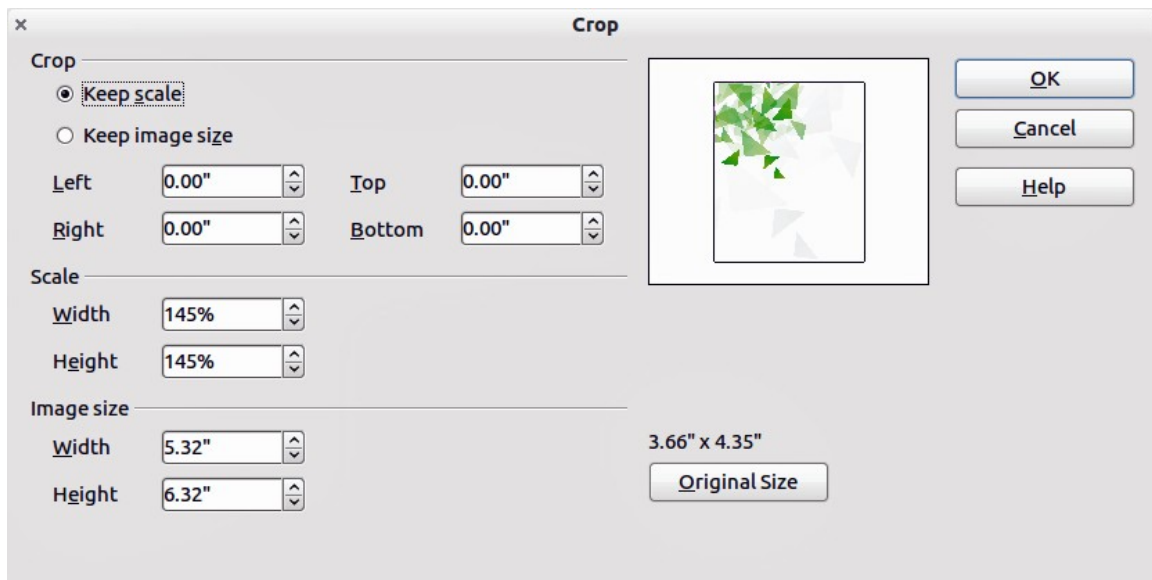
×

Crop

Crop

Keep scale

Keep image size

Left 0.00"

Top 0.00"

Right 0.00"

Bottom 0.00"

Scale

Width 145%

Height 145%

Image size

Width 5.32"

Height 6.32"

3.66" x 4.35"

Original Size

OK

Cancel

Help